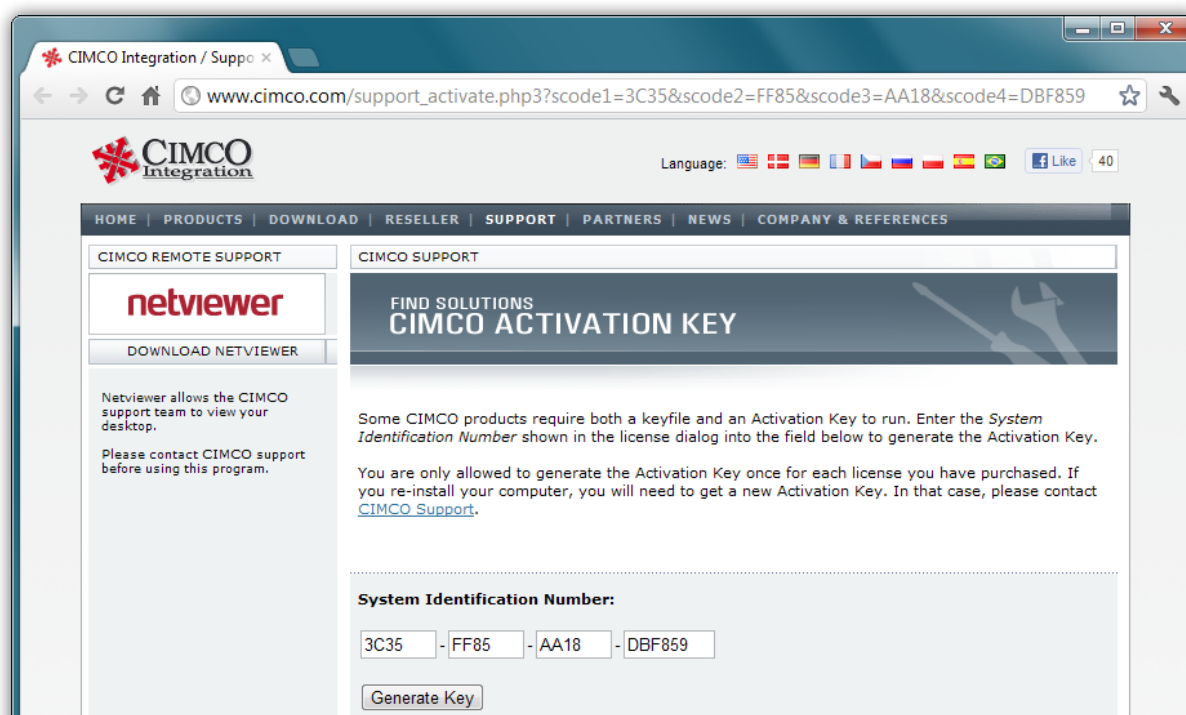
CIMCO Integration / Suppo ×

www.cimco.com/support_activate.php3?scode1=3C35&scode2=FF85&scode3=AA18&scode4=DBF859

CIMCO Integration

Language:

Like 40

HOME | PRODUCTS | DOWNLOAD | RESELLER | SUPPORT | PARTNERS | NEWS | COMPANY & REFERENCES

CIMCO REMOTE SUPPORT

netviewer

DOWNLOAD NETVIEWER

Netviewer allows the CIMCO support team to view your desktop.

Please contact CIMCO support before using this program.

CIMCO SUPPORT

FIND SOLUTIONS
CIMCO ACTIVATION KEY

Some CIMCO products require both a keyfile and an Activation Key to run. Enter the System Identification Number shown in the license dialog into the field below to generate the Activation Key.

You are only allowed to generate the Activation Key once for each license you have purchased. If you re-install your computer, you will need to get a new Activation Key. In that case, please contact CIMCO Support.

System Identification Number:

3C35 - FF85 - AA18 - DBF859

Generate Key